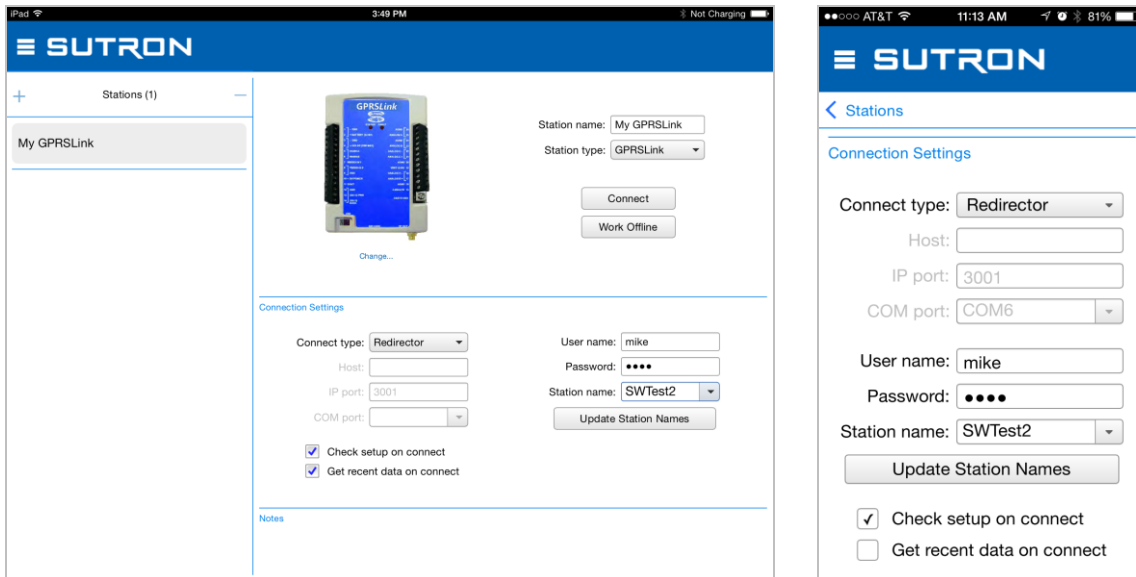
iPad
3:49 PM
Not Charging

SUTRON

+ Stations (1) —

My GPRSLink

GPRSLink

Change...

Station name: My GPRSLink
Station type: GPRSLink

Connect
Work Offline

Connection Settings

Connect type: Redirector
Host:
IP port: 3001
COM port:

User name: mike
Password: ●●●●
Station name: SWTest2
Update Station Names

Check setup on connect
Get recent data on connect

Notes

●●○○○ AT&T
11:13 AM
81%

SUTRON

Stations

Connection Settings

Connect type: Redirector
Host:
IP port: 3001
COM port: COM6

User name: mike
Password: ●●●●
Station name: SWTest2
Update Station Names

Check setup on connect
Get recent data on connect